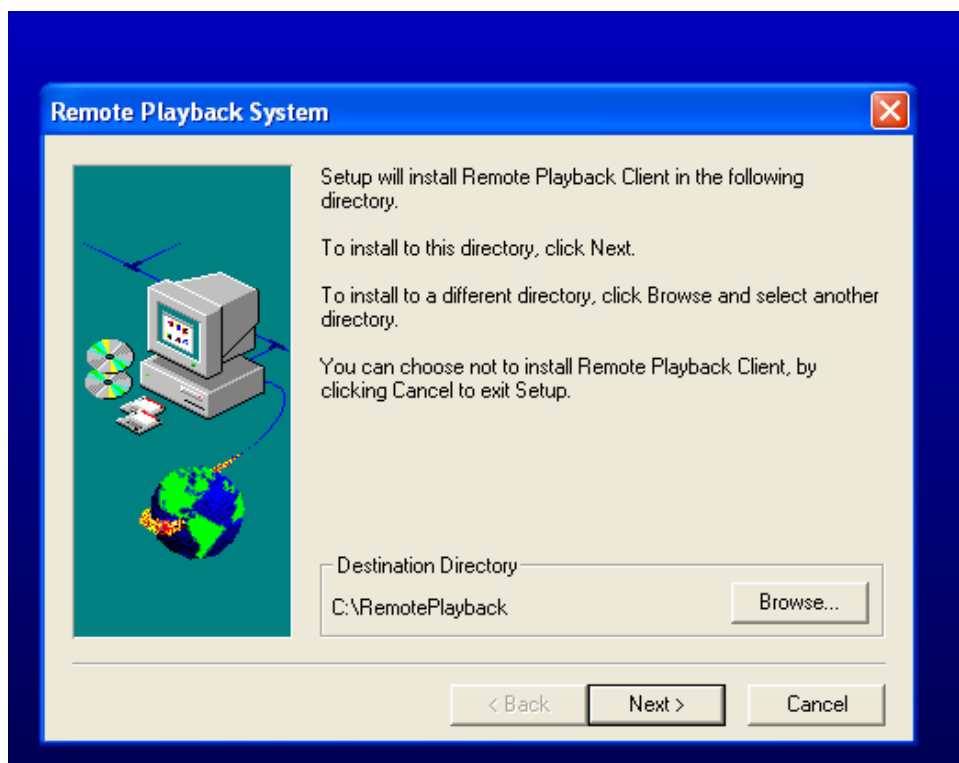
Remote Playback System

Setup will install Remote Playback Client in the following directory.

To install to this directory, click Next.

To install to a different directory, click Browse and select another directory.

You can choose not to install Remote Playback Client, by clicking Cancel to exit Setup.

Destination Directory

C:\RemotePlayback

Browse...

< Back

Next >

Cancel